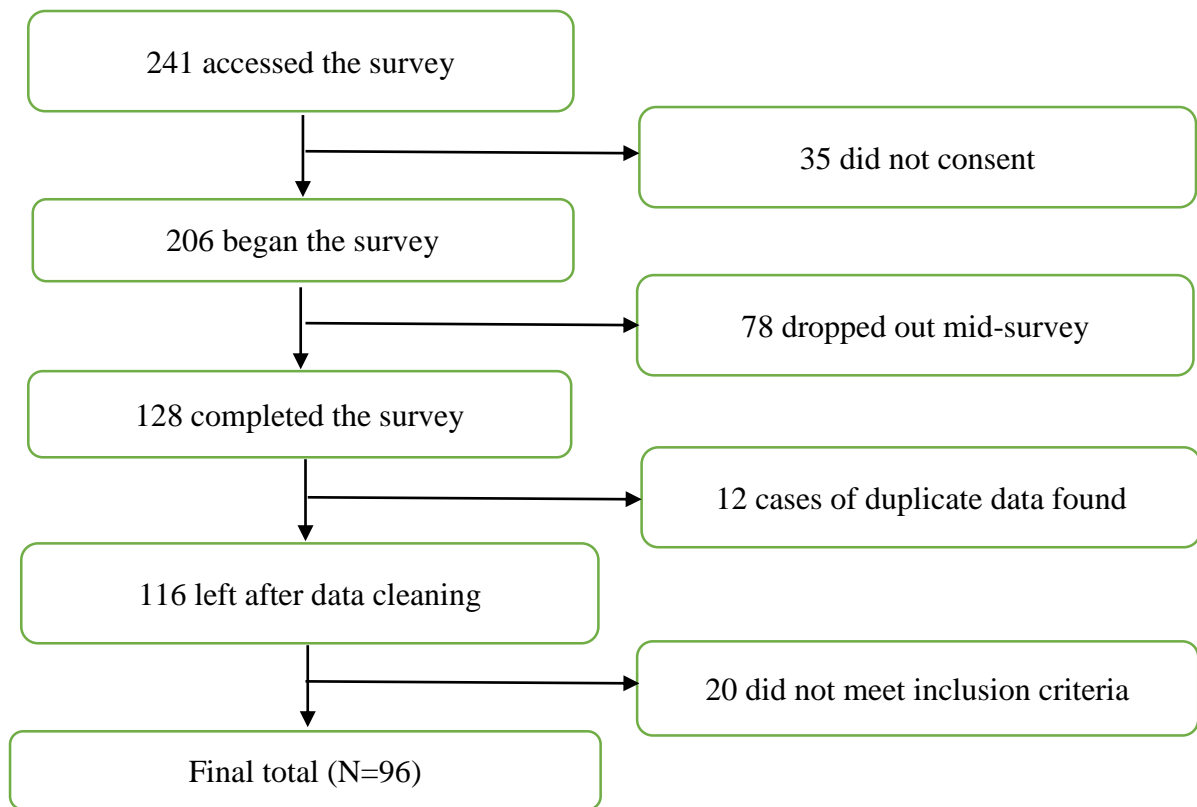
241 accessed the survey

35 did not consent

206 began the survey

78 dropped out mid-survey

128 completed the survey

12 cases of duplicate data found

116 left after data cleaning

20 did not meet inclusion criteria

Final total (N=96)